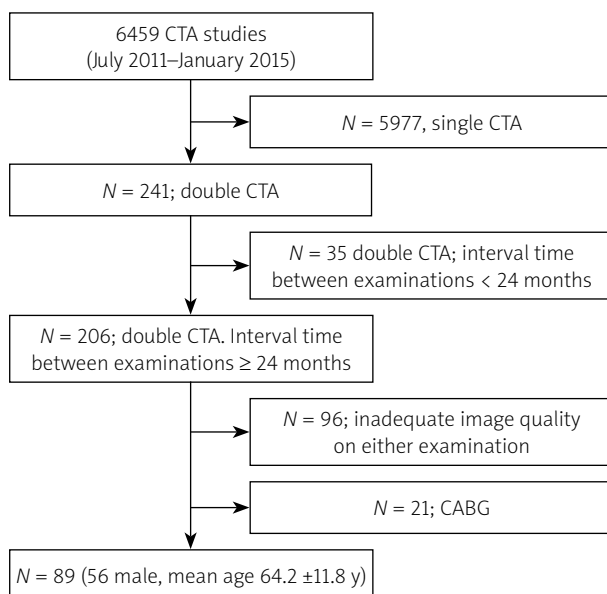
6459 CTA studies (July 2011–January 2015)

$N$ = 5977, single CTA

$N$ = 241; double CTA

$N$ = 35 double CTA; interval time between examinations < 24 months

$N$ = 206; double CTA. Interval time between examinations ≥ 24 months

$N$ = 96; inadequate image quality on either examination

$N$ = 21; CABG

$N$ = 89 (56 male, mean age 64.2 ±11.8 y)